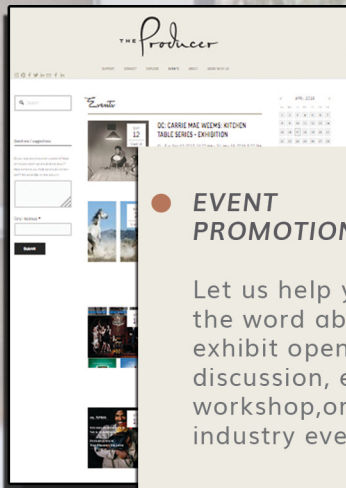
THE Producer

SUPPORT CONNECT EXPLORE EVENTS ABOUT WORK WITH US

Search

Send Your Suggestions

Submit

Events

12

DC: CARRIE MAE WEEMS: KITCHEN TABLE SERIES - EXHIBITION

APRIL 2018

EVENT PROMOTION

Let us help y the word ab exhibit open discussion, e workshop,or industry eve